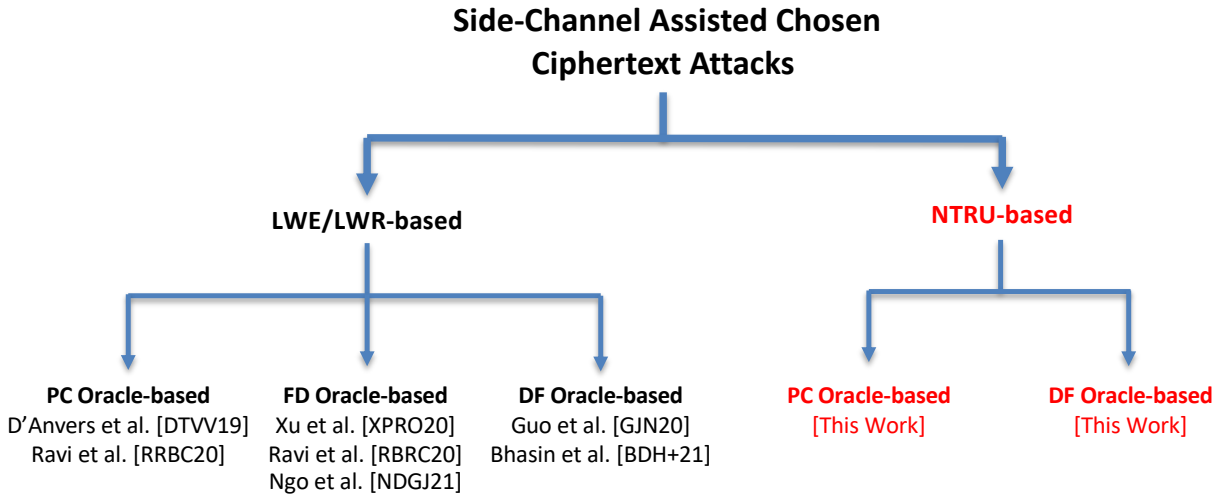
Side-Channel Assisted Chosen Ciphertext Attacks

LWE/LWR-based

NTRU-based

PC Oracle-based
D'Anvers et al. [DTVV19]
Ravi et al. [RRBC20]

FD Oracle-based
Xu et al. [XPRO20]
Ravi et al. [RBRC20]
Ngo et al. [NDGJ21]

DF Oracle-based
Guo et al. [GJN20]
Bhasin et al. [BDH+21]

PC Oracle-based
[This Work]

DF Oracle-based
[This Work]